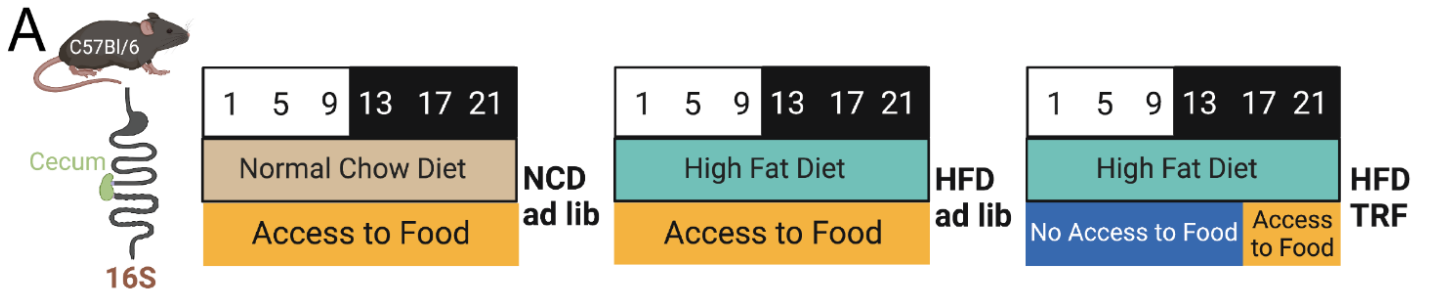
A

C57Bl/6

Cecum

16S

1 5 9 13 17 21

Normal Chow Diet

Access to Food

NCD ad lib

1 5 9 13 17 21

High Fat Diet

Access to Food

HFD ad lib

1 5 9 13 17 21

High Fat Diet

No Access to Food

Access to Food

HFD TRF